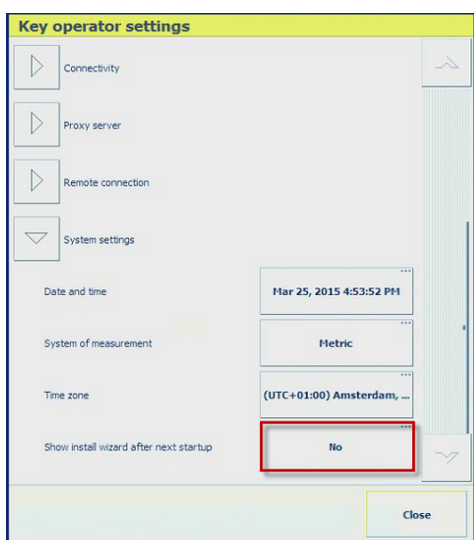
Key operator settings

Connectivity

Proxy server

Remote connection

System settings

Date and time

Mar 25, 2015 4:53:52 PM

System of measurement

Metric

Time zone

(UTC+01:00) Amsterdam, ...

Show install wizard after next startup

No

Close